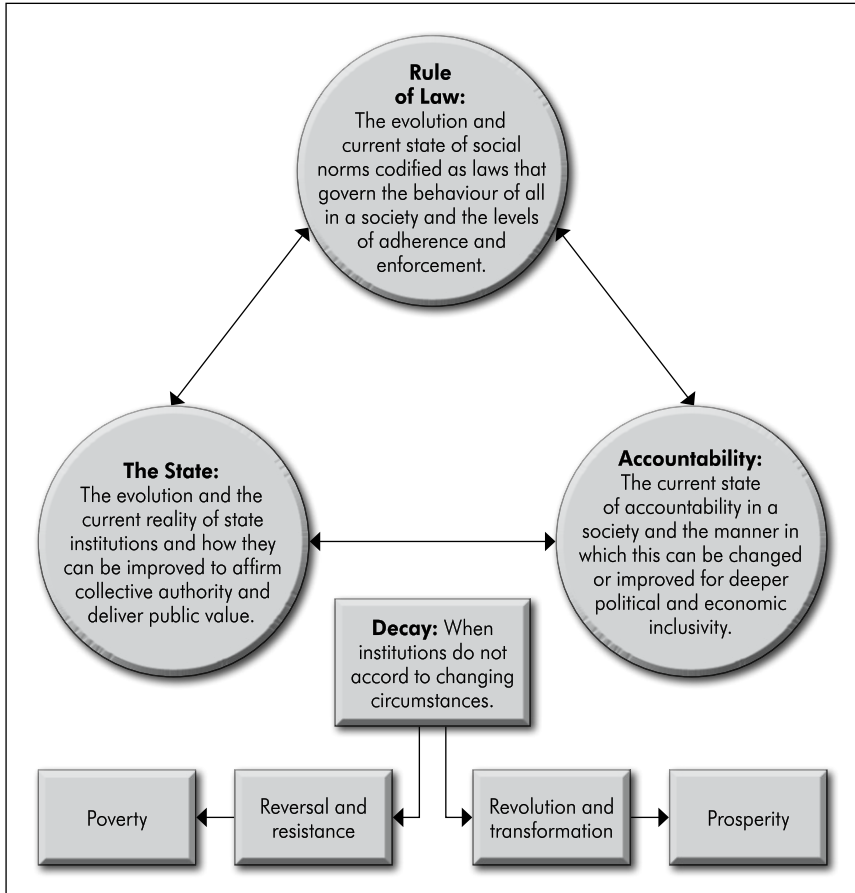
**Rule of Law:** The evolution and current state of social norms codified as laws that govern the behaviour of all in a society and the levels of adherence and enforcement.

**The State:** The evolution and the current reality of state institutions and how they can be improved to affirm collective authority and deliver public value.

**Accountability:** The current state of accountability in a society and the manner in which this can be changed or improved for deeper political and economic inclusivity.

**Decay:** When institutions do not accord to changing circumstances.

Poverty

Reversal and resistance

Revolution and transformation

Prosperity